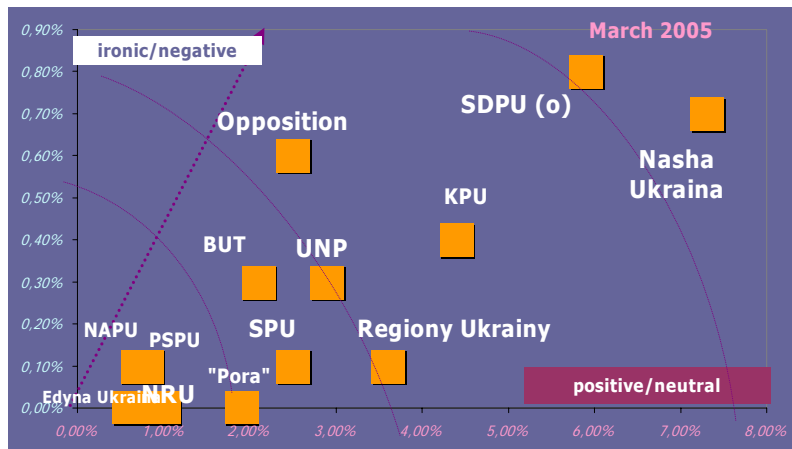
0,90%
0,80%
0,70%
0,60%
0,50%
0,40%
0,30%
0,20%
0,10%
0,00%

ironic/negative

March 2005

SDPU (o)

Opposition

Nasha Ukraina

KPU

BUT

UNP

NAPU

PSPU

SPU

Regiony Ukrainy

"Pora"

Edyna Ukraina

NRU

positive/neutral

0,00% 1,00% 2,00% 3,00% 4,00% 5,00% 6,00% 7,00% 8,00%